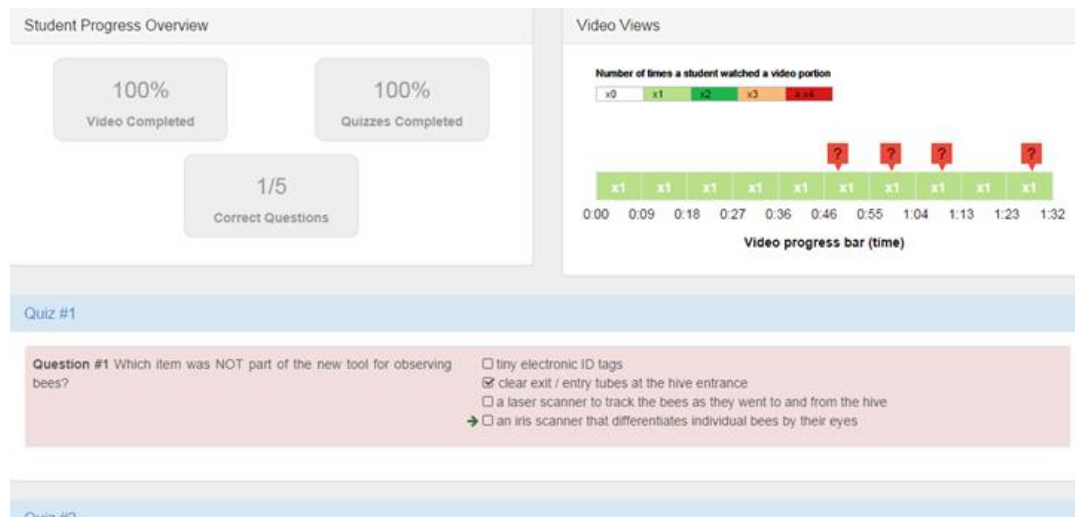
Student Progress Overview

100%
Video Completed

100%
Quizzes Completed

1/5
Correct Questions

Video Views

Number of times a student watched a video portion

| x0 | x1 | x2 | x3 | ≥ x4 |
|---|---|---|---|---|

? ? ? ?

x1 x1 x1 x1 x1 x1 x1 x1 x1 x1

0:00 0:09 0:18 0:27 0:36 0:46 0:55 1:04 1:13 1:23 1:32

Video progress bar (time)

Quiz #1

Question #1 Which item was NOT part of the new tool for observing bees?

☐ tiny electronic ID tags
☑ clear exit / entry tubes at the hive entrance
☐ a laser scanner to track the bees as they went to and from the hive
→ ☐ an iris scanner that differentiates individual bees by their eyes

Quiz #2